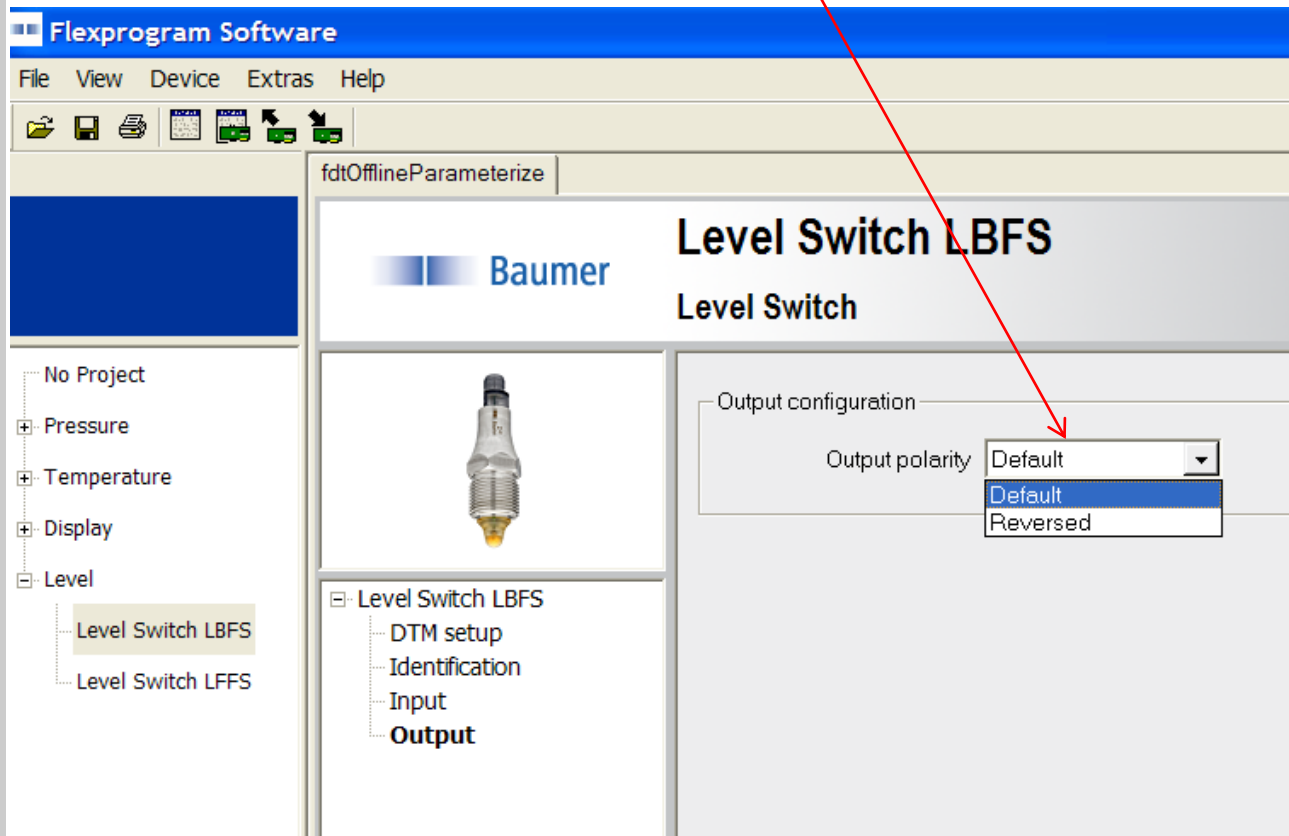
Flexprogram Software

File View Device Extras Help

fdtOfflineParameterize

Baumer

Level Switch LBFS

Level Switch

No Project
Pressure
Temperature
Display
Level
Level Switch LBFS
Level Switch LFFS

Level Switch LBFS
DTM setup
Identification
Input
**Output**

Output configuration

Output polarity Default

Default
Reversed